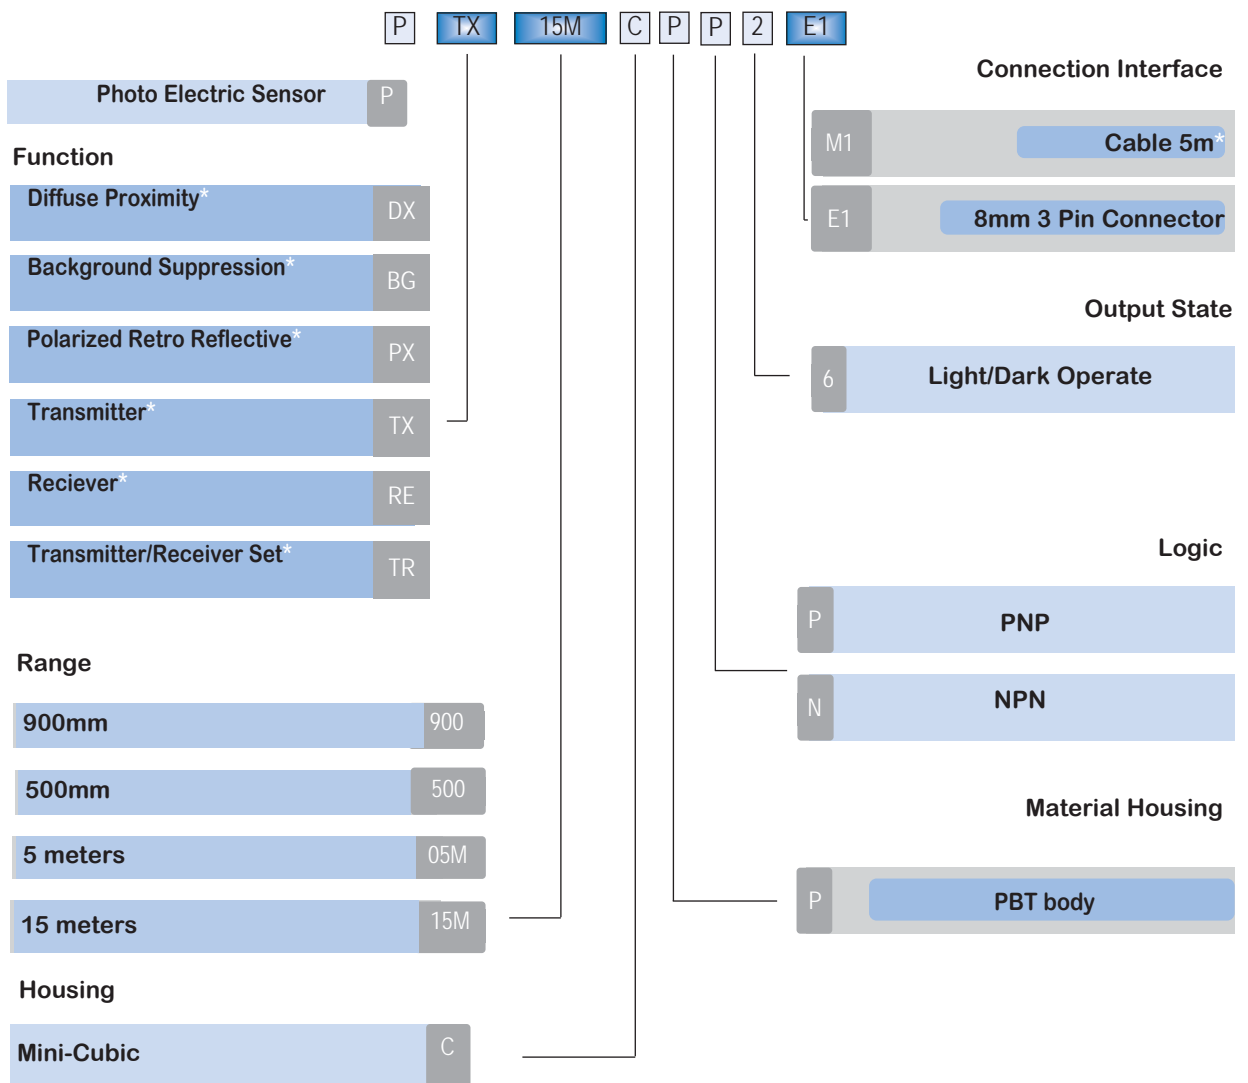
P TX 15M C P P 2 E1

Photo Electric Sensor P

Function

Diffuse Proximity* DX

Background Suppression* BG

Polarized Retro Reflective* PX

Transmitter* TX

Reciever* RE

Transmitter/Receiver Set* TR

Range

900mm 900

500mm 500

5 meters 05M

15 meters 15M

Housing

Mini-Cubic C

Connection Interface

M1 Cable 5m*

E1 8mm 3 Pin Connector

Output State

6 Light/Dark Operate

Logic

P PNP

N NPN

Material Housing

P PBT body